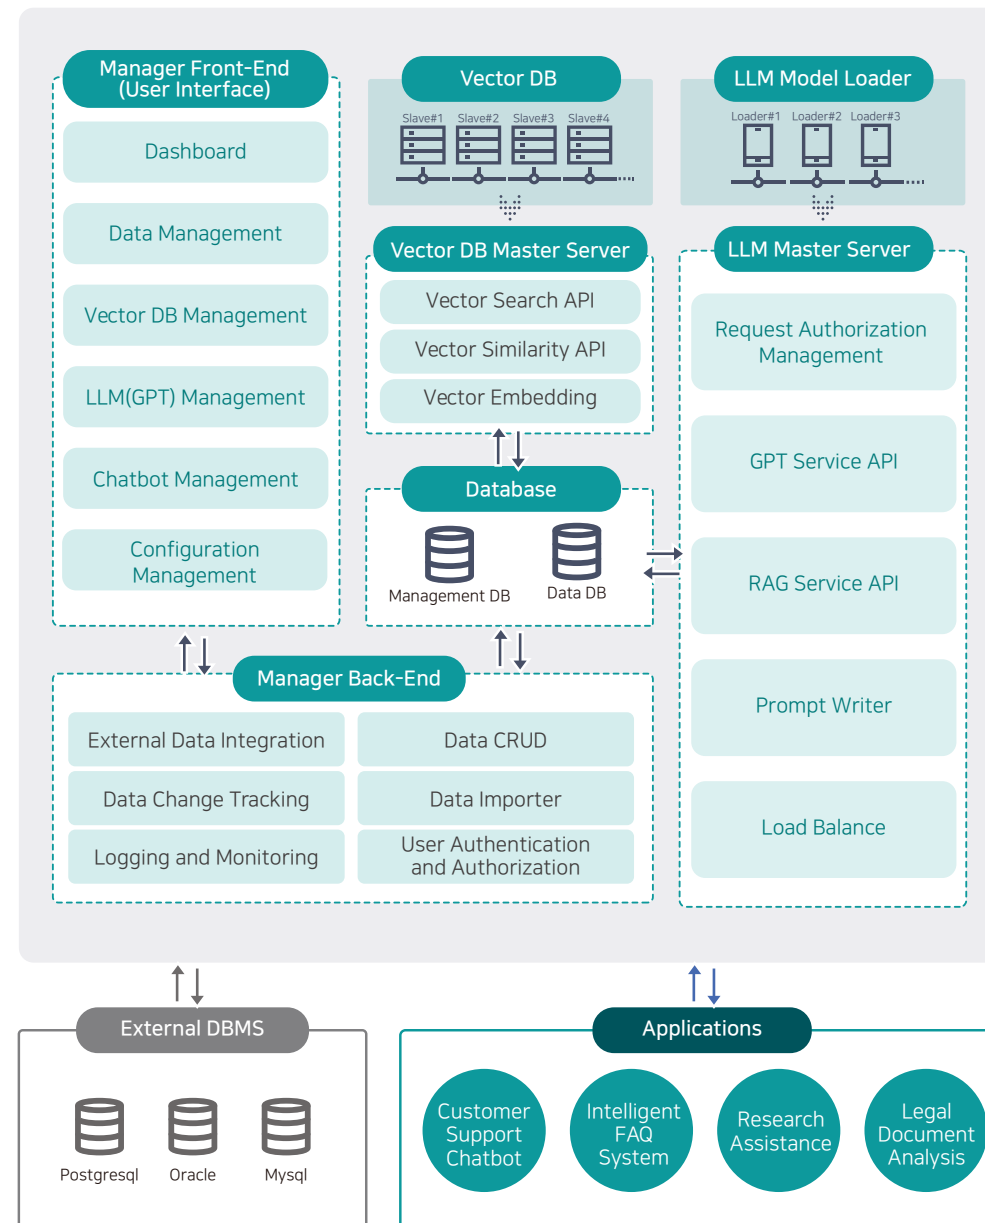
Manager Front-End
(User Interface)

Dashboard

Data Management

Vector DB Management

LLM(GPT) Management

Chatbot Management

Configuration Management

Vector DB

Slave#1 Slave#2 Slave#3 Slave#4

Vector DB Master Server

Vector Search API

Vector Similarity API

Vector Embedding

Database

Management DB

Data DB

LLM Model Loader

Loader#1 Loader#2 Loader#3

LLM Master Server

Request Authorization Management

GPT Service API

RAG Service API

Prompt Writer

Load Balance

Manager Back-End

External Data Integration

Data CRUD

Data Change Tracking

Data Importer

Logging and Monitoring

User Authentication and Authorization

External DBMS

Postgresql

Oracle

Mysql

Applications

Customer Support Chatbot

Intelligent FAQ System

Research Assistance

Legal Document Analysis